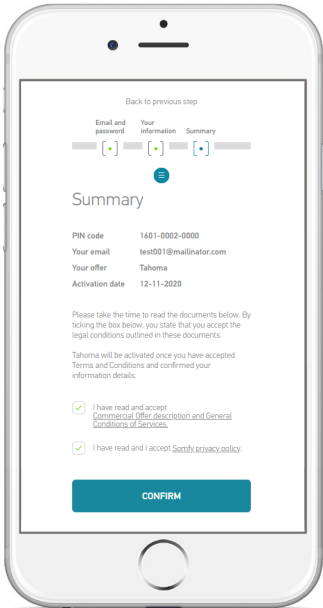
Back to previous step

Email and password

Your information

Summary

Summary

| | |
|---|---|
| PIN code | 1601-0002-0000 |
| Your email | test001@mailinator.com |
| Your offer | Tahoma |
| Activation date | 12-11-2020 |

Please take the time to read the documents below. By ticking the box below, you state that you accept the legal conditions outlined in these documents.

Tahoma will be activated once you have accepted Terms and Conditions and confirmed your information details.

I have read and accept Commercial Offer description and General Conditions of Services.

I have read and I accept Somfy privacy policy.

CONFIRM